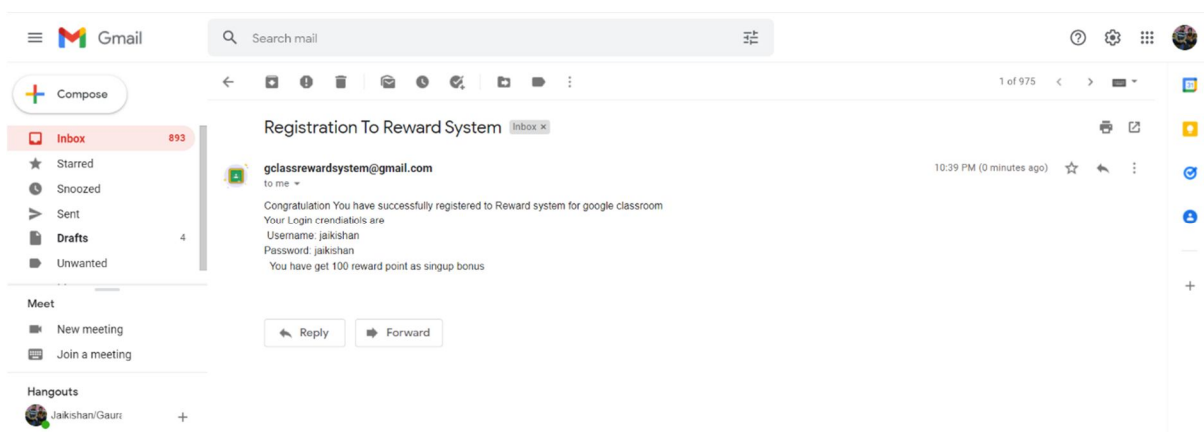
Gmail

Search mail

Compose

Inbox 893
Starred
Snoozed
Sent
Drafts 4
Unwanted

Meet
New meeting
Join a meeting

Hangouts
Jaikishan/Gaura

1 of 975

Registration To Reward System Inbox ×

gclassrewardsystem@gmail.com
to me

10:39 PM (0 minutes ago)

Congratulation You have successfully registered to Reward system for google classroom
Your Login crendiatiols are
Username: jaikishan
Password: jaikishan
You have get 100 reward point as singup bonus

Reply
Forward